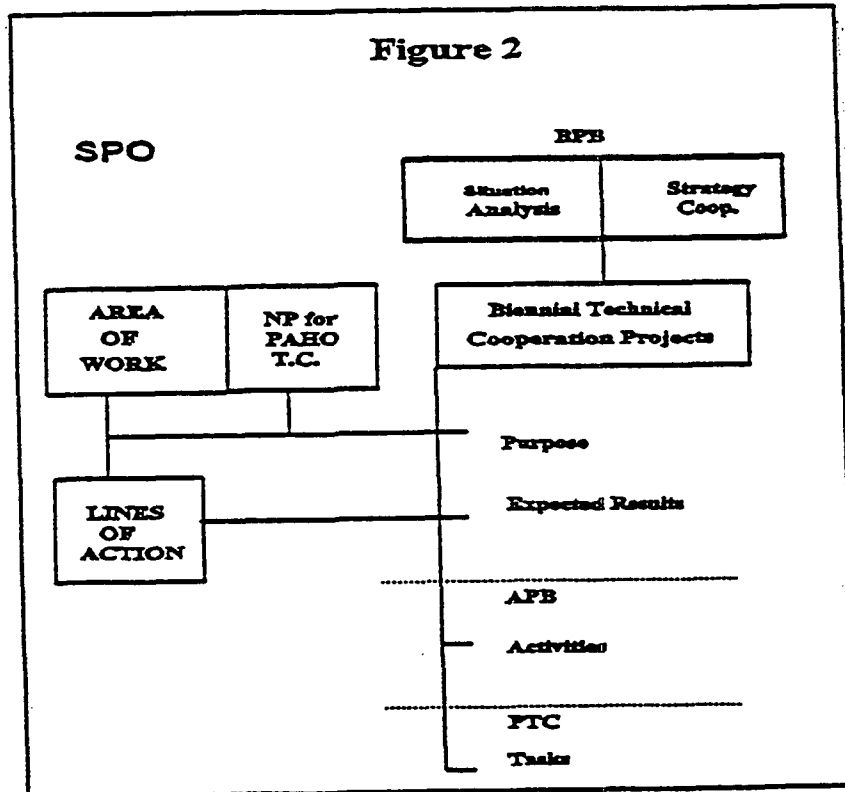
Figure 2

SPO

BPB

Situation Analysis

Strategy Coop.

AREA OF WORK

NP for PAHO T.C.

Biennial Technical Cooperation Projects

Purpose

LINES OF ACTION

Expected Results

APB

Activities

PTC

Tasks